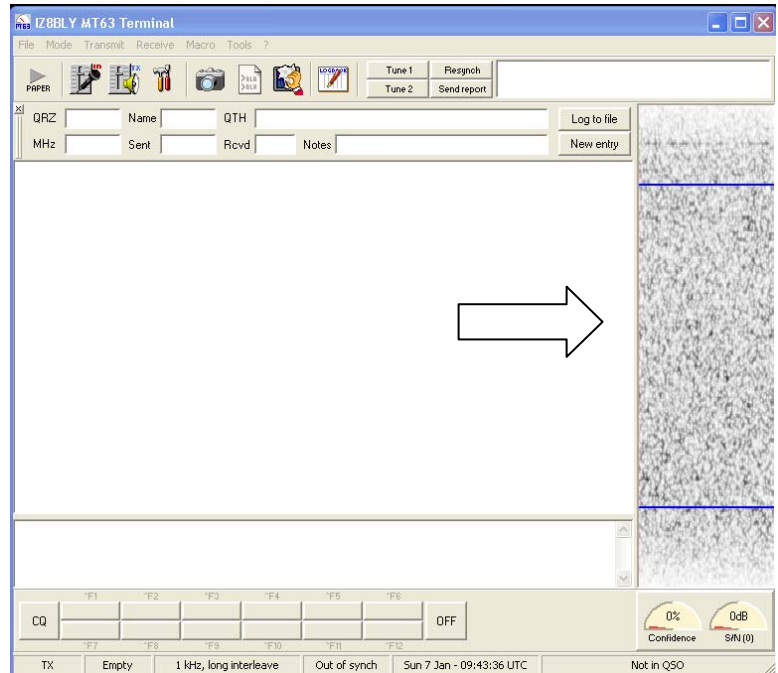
IZ8BLY MT63 Terminal

File Mode Transmit Receive Macro Tools ?

PAPER

LOGBOOK

Tune 1 Resynch
Tune 2 Send report

QRZ Name QTH Log to file
MHz Sent Rcvd Notes New entry

^F1 ^F2 ^F3 ^F4 ^F5 ^F6
CQ OFF
^F7 ^F8 ^F9 ^F10 ^F11 ^F12

0% 0dB
Confidence S/N (0)

TX | Empty | 1 kHz, long interleave | Out of synch | Sun 7 Jan - 09:43:36 UTC | Not in QSO